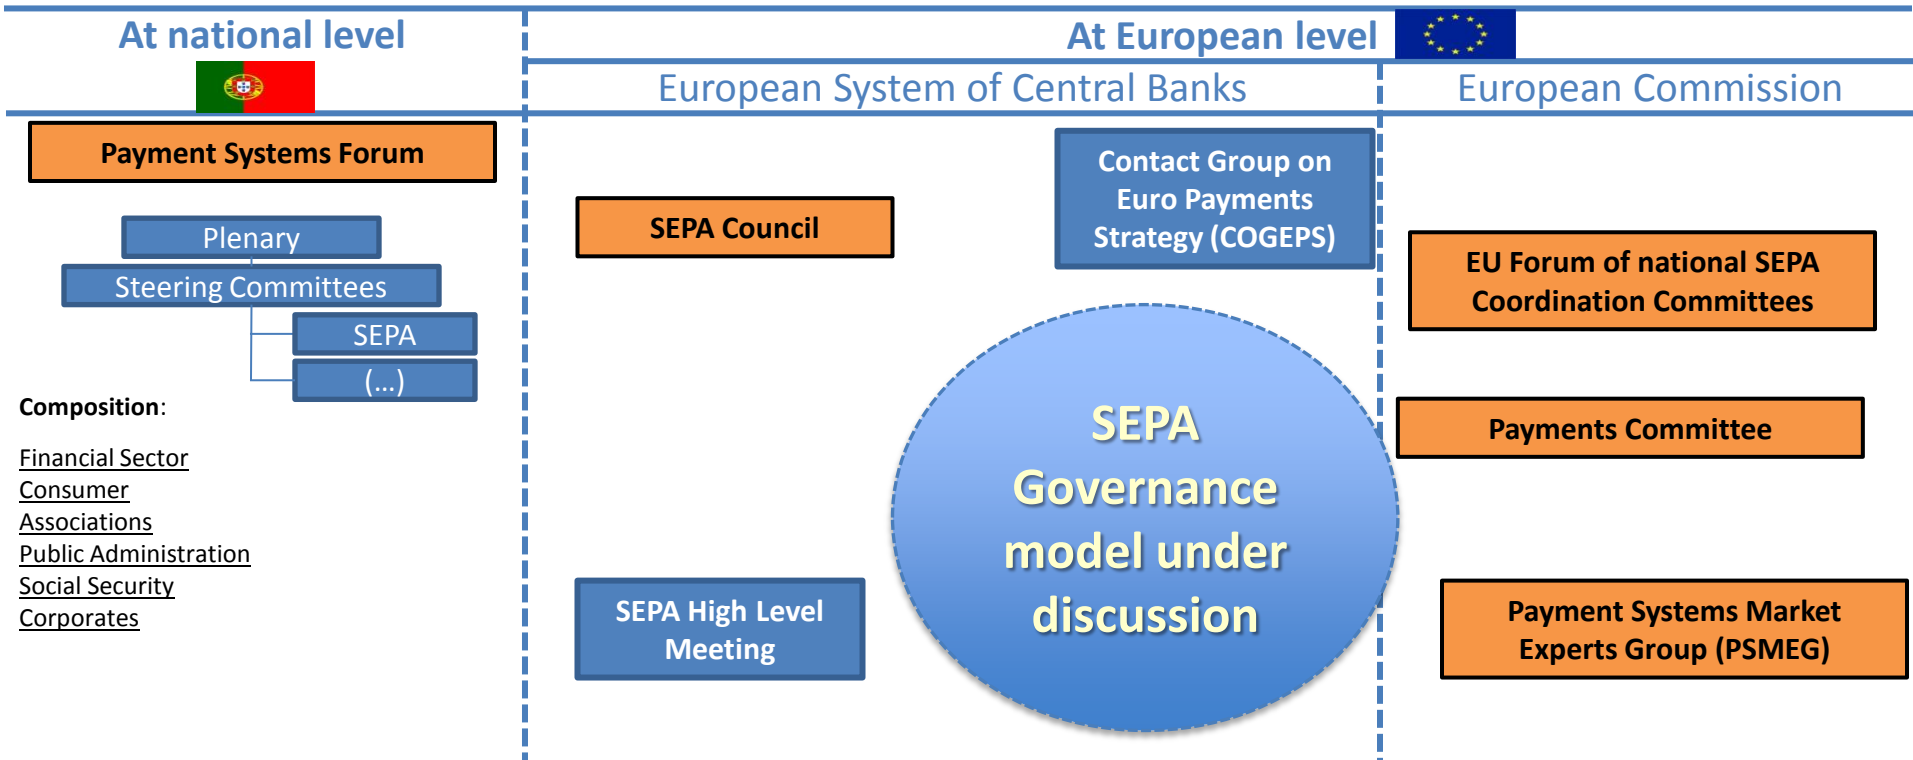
At national level

Payment Systems Forum

Plenary

Steering Committees

SEPA

(...)

Composition:

Financial Sector
Consumer
Associations
Public Administration
Social Security
Corporates

At European level

European System of Central Banks

SEPA Council

Contact Group on Euro Payments Strategy (COGEPS)

SEPA High Level Meeting

SEPA Governance model under discussion

European Commission

EU Forum of national SEPA Coordination Committees

Payments Committee

Payment Systems Market Experts Group (PSMEG)